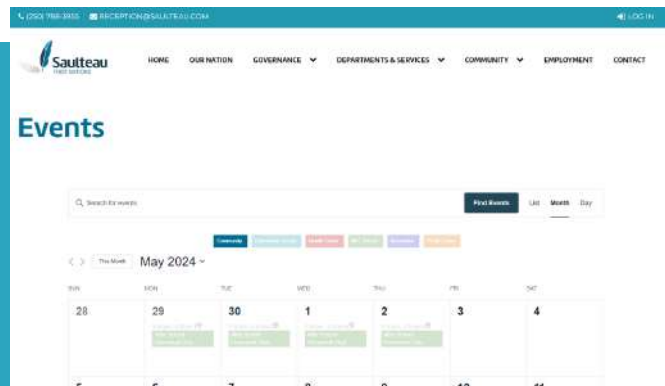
(250) 788-3955 RECEPTION@SAULTEAU.COM LOG IN

Saulteau FIRST NATIONS

HOME OUR NATION GOVERNANCE DEPARTMENTS & SERVICES COMMUNITY EMPLOYMENT CONTACT

Events

Search for events Find Events List Month Day

Community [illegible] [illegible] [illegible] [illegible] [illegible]

This Month May 2024

| SUN | MON | TUE | WED | THU | FRI | SAT |
|---|---|---|---|---|---|---|
| 28 | 29 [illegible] | 30 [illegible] | 1 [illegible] | 2 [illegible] | 3 | 4 |
| 5 | 6 | 7 | 8 | 9 | 10 | 11 |